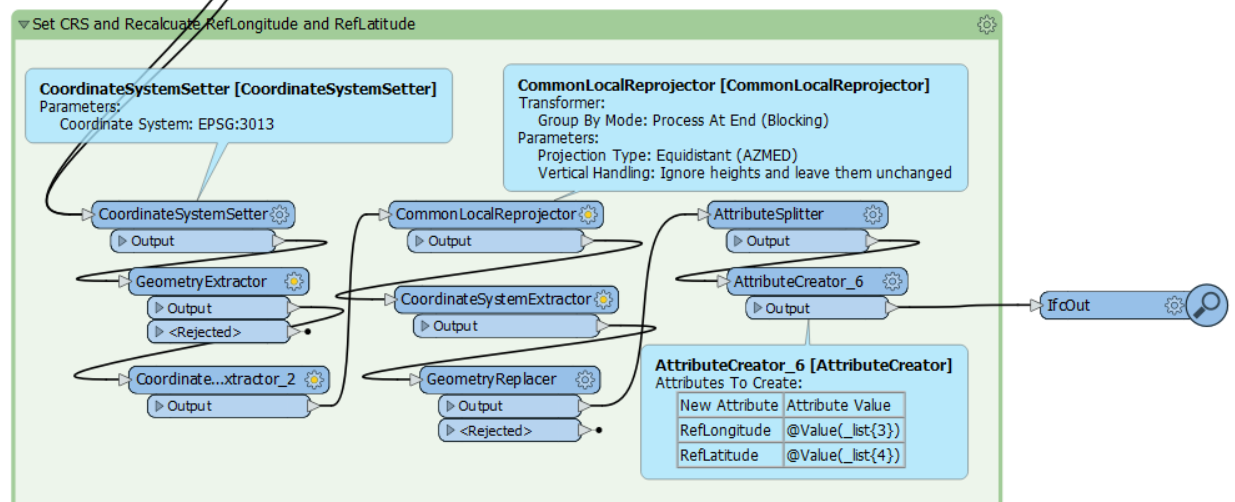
Set CRS and Recalcuate RefLongitude and RefLatitude

CoordinateSystemSetter [CoordinateSystemSetter]
Parameters:
Coordinate System: EPSG:3013

CommonLocalReprojector [CommonLocalReprojector]
Transformer:
Group By Mode: Process At End (Blocking)
Parameters:
Projection Type: Equidistant (AZMED)
Vertical Handling: Ignore heights and leave them unchanged

CoordinateSystemSetter
Output
GeometryExtractor
Output
<Rejected>
Coordinate...xtractor_2
Output
CommonLocalReprojector
Output
CoordinateSystemExtractor
Output
GeometryReplacer
Output
<Rejected>
AttributeSplitter
Output
AttributeCreator_6
Output
IfcOut

AttributeCreator_6 [AttributeCreator]
Attributes To Create:

| New Attribute | Attribute Value |
|---|---|
| RefLongitude | @Value(_list{3}) |
| RefLatitude | @Value(_list{4}) |